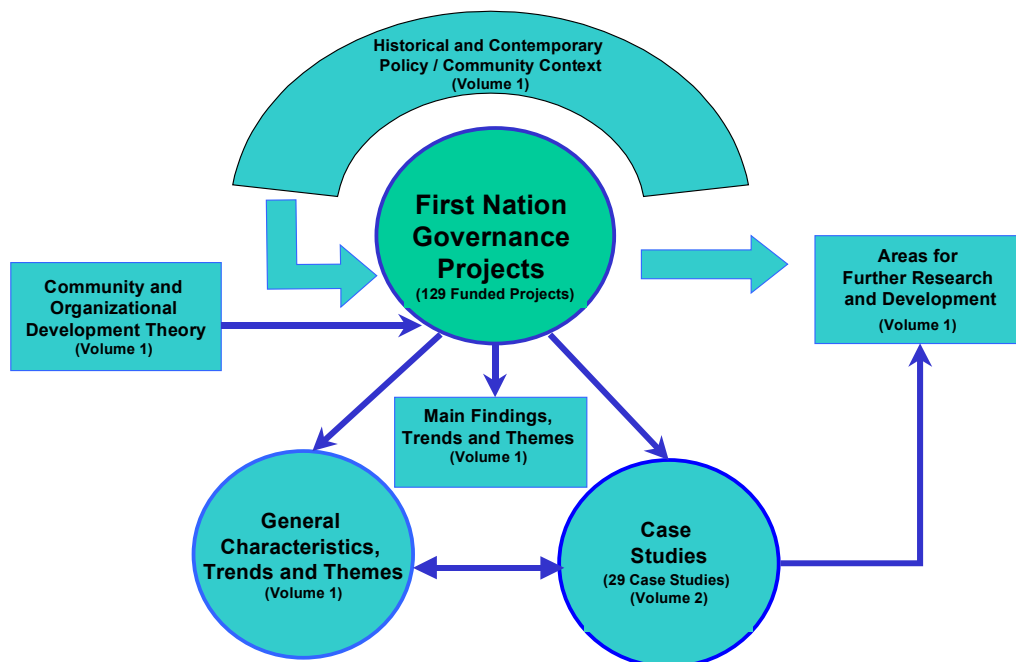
Historical and Contemporary Policy / Community Context (Volume 1)

First Nation Governance Projects (129 Funded Projects)

Community and Organizational Development Theory (Volume 1)

Areas for Further Research and Development (Volume 1)

Main Findings, Trends and Themes (Volume 1)

General Characteristics, Trends and Themes (Volume 1)

Case Studies (29 Case Studies) (Volume 2)